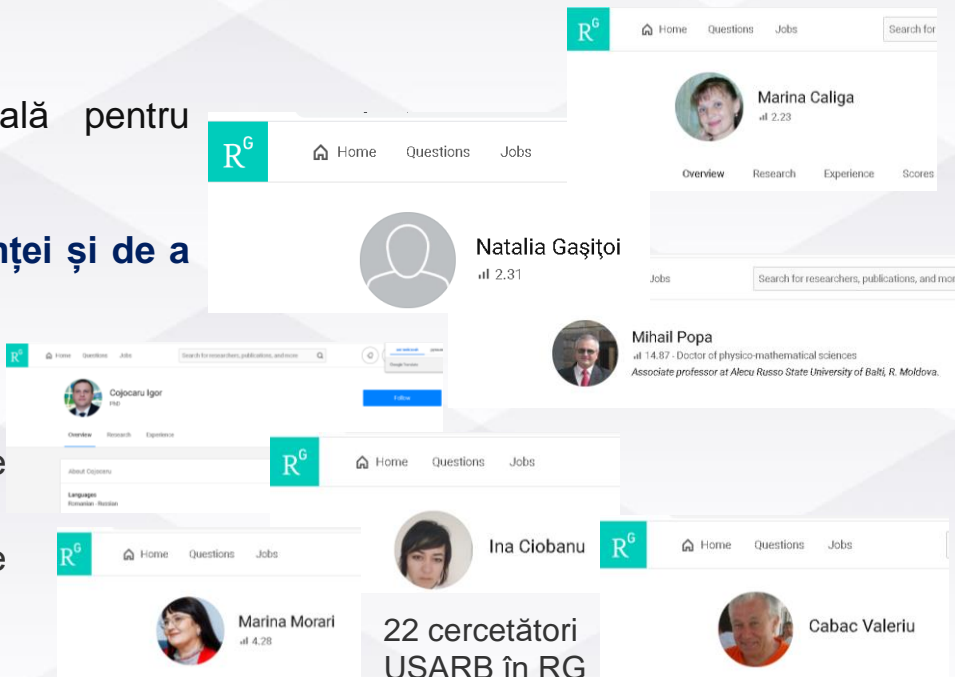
ală pentru

nței și de a

e

e

$R^G$ Home Questions Jobs Search for

Marina Caliga
2.23

Overview Research Experience Scores

$R^G$ Home Questions Jobs

Natalia Gașițoi
2.31

Jobs Search for researchers, publications, and more

Mihail Popa
14.87 · Doctor of physico-mathematical sciences
Associate professor at Alecu Russo State University of Balti, R. Moldova.

$R^G$ Home Questions Jobs Search for researchers, publications, and more

Cojocaru Igor
PhD

Overview Research Experience

Follow

About Cojocaru

Languages
Romanian · Russian

$R^G$ Home Questions Jobs

Ina Ciobanu

$R^G$ Home Questions Jobs

Marina Morari
4.28

22 cercetători USARB în RG

$R^G$ Home Questions Jobs

Cabac Valeriu